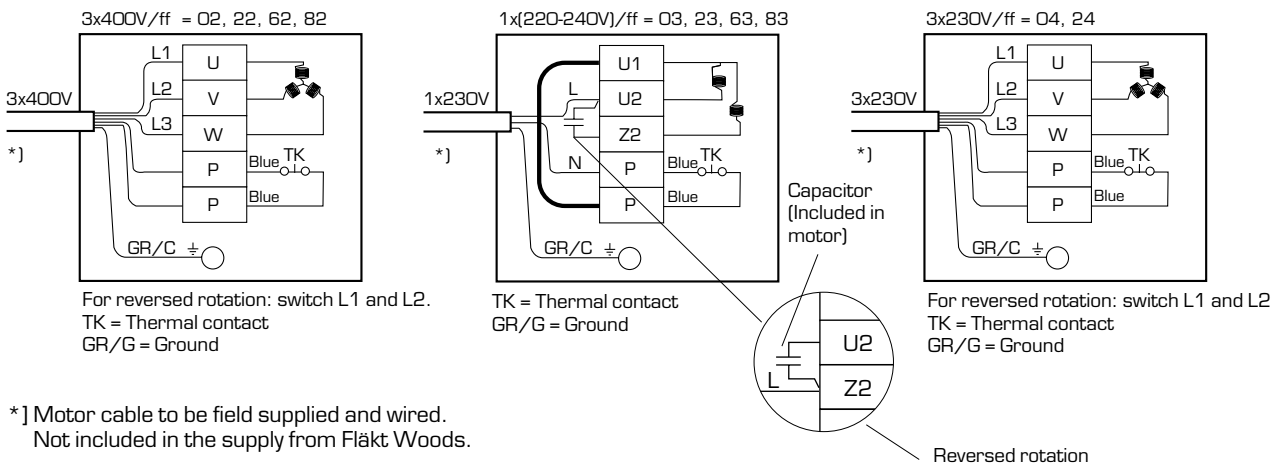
3x400V/ff = 02, 22, 62, 82

3x400V

*)

L1
L2
L3
U
V
W
P
P
Blue
TK
Blue
GR/C

For reversed rotation: switch L1 and L2.
TK = Thermal contact
GR/G = Ground

1x(220-240V)/ff = 03, 23, 63, 83

1x230V

*)

L
N
U1
U2
Z2
P
P
Blue
TK
Blue
GR/C

TK = Thermal contact
GR/G = Ground

Capacitor (Included in motor)

L
U2
Z2

Reversed rotation

3x230V/ff = 04, 24

3x230V

*)

L1
L2
L3
U
V
W
P
P
Blue
TK
Blue
GR/C

For reversed rotation: switch L1 and L2
TK = Thermal contact
GR/G = Ground

*] Motor cable to be field supplied and wired. Not included in the supply from Fläkt Woods.